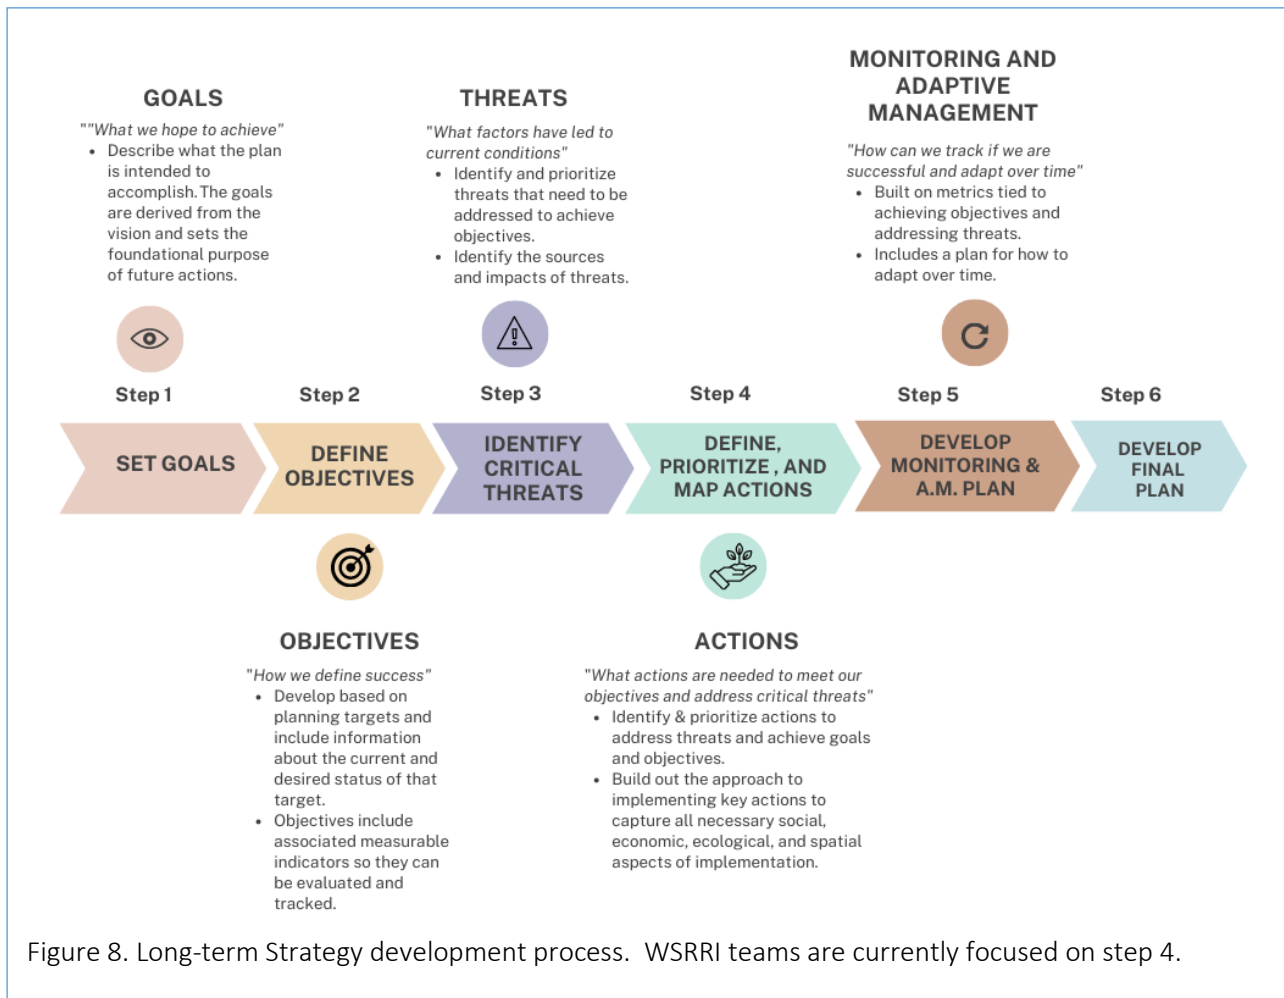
GOALS

""What we hope to achieve"

- Describe what the plan is intended to accomplish. The goals are derived from the vision and sets the foundational purpose of future actions.

THREATS

"What factors have led to current conditions"

- Identify and prioritize threats that need to be addressed to achieve objectives.
- Identify the sources and impacts of threats.

MONITORING AND ADAPTIVE MANAGEMENT

"How can we track if we are successful and adapt over time"

- Built on metrics tied to achieving objectives and addressing threats.
- Includes a plan for how to adapt over time.

Step 1

Step 2

Step 3

Step 4

Step 5

Step 6

SET GOALS

DEFINE OBJECTIVES

IDENTIFY CRITICAL THREATS

DEFINE, PRIORITIZE , AND MAP ACTIONS

DEVELOP MONITORING & A.M. PLAN

DEVELOP FINAL PLAN

OBJECTIVES

"How we define success"

- Develop based on planning targets and include information about the current and desired status of that target.
- Objectives include associated measurable indicators so they can be evaluated and tracked.

ACTIONS

"What actions are needed to meet our objectives and address critical threats"

- Identify & prioritize actions to address threats and achieve goals and objectives.
- Build out the approach to implementing key actions to capture all necessary social, economic, ecological, and spatial aspects of implementation.

Figure 8. Long-term Strategy development process. WSRRI teams are currently focused on step 4.